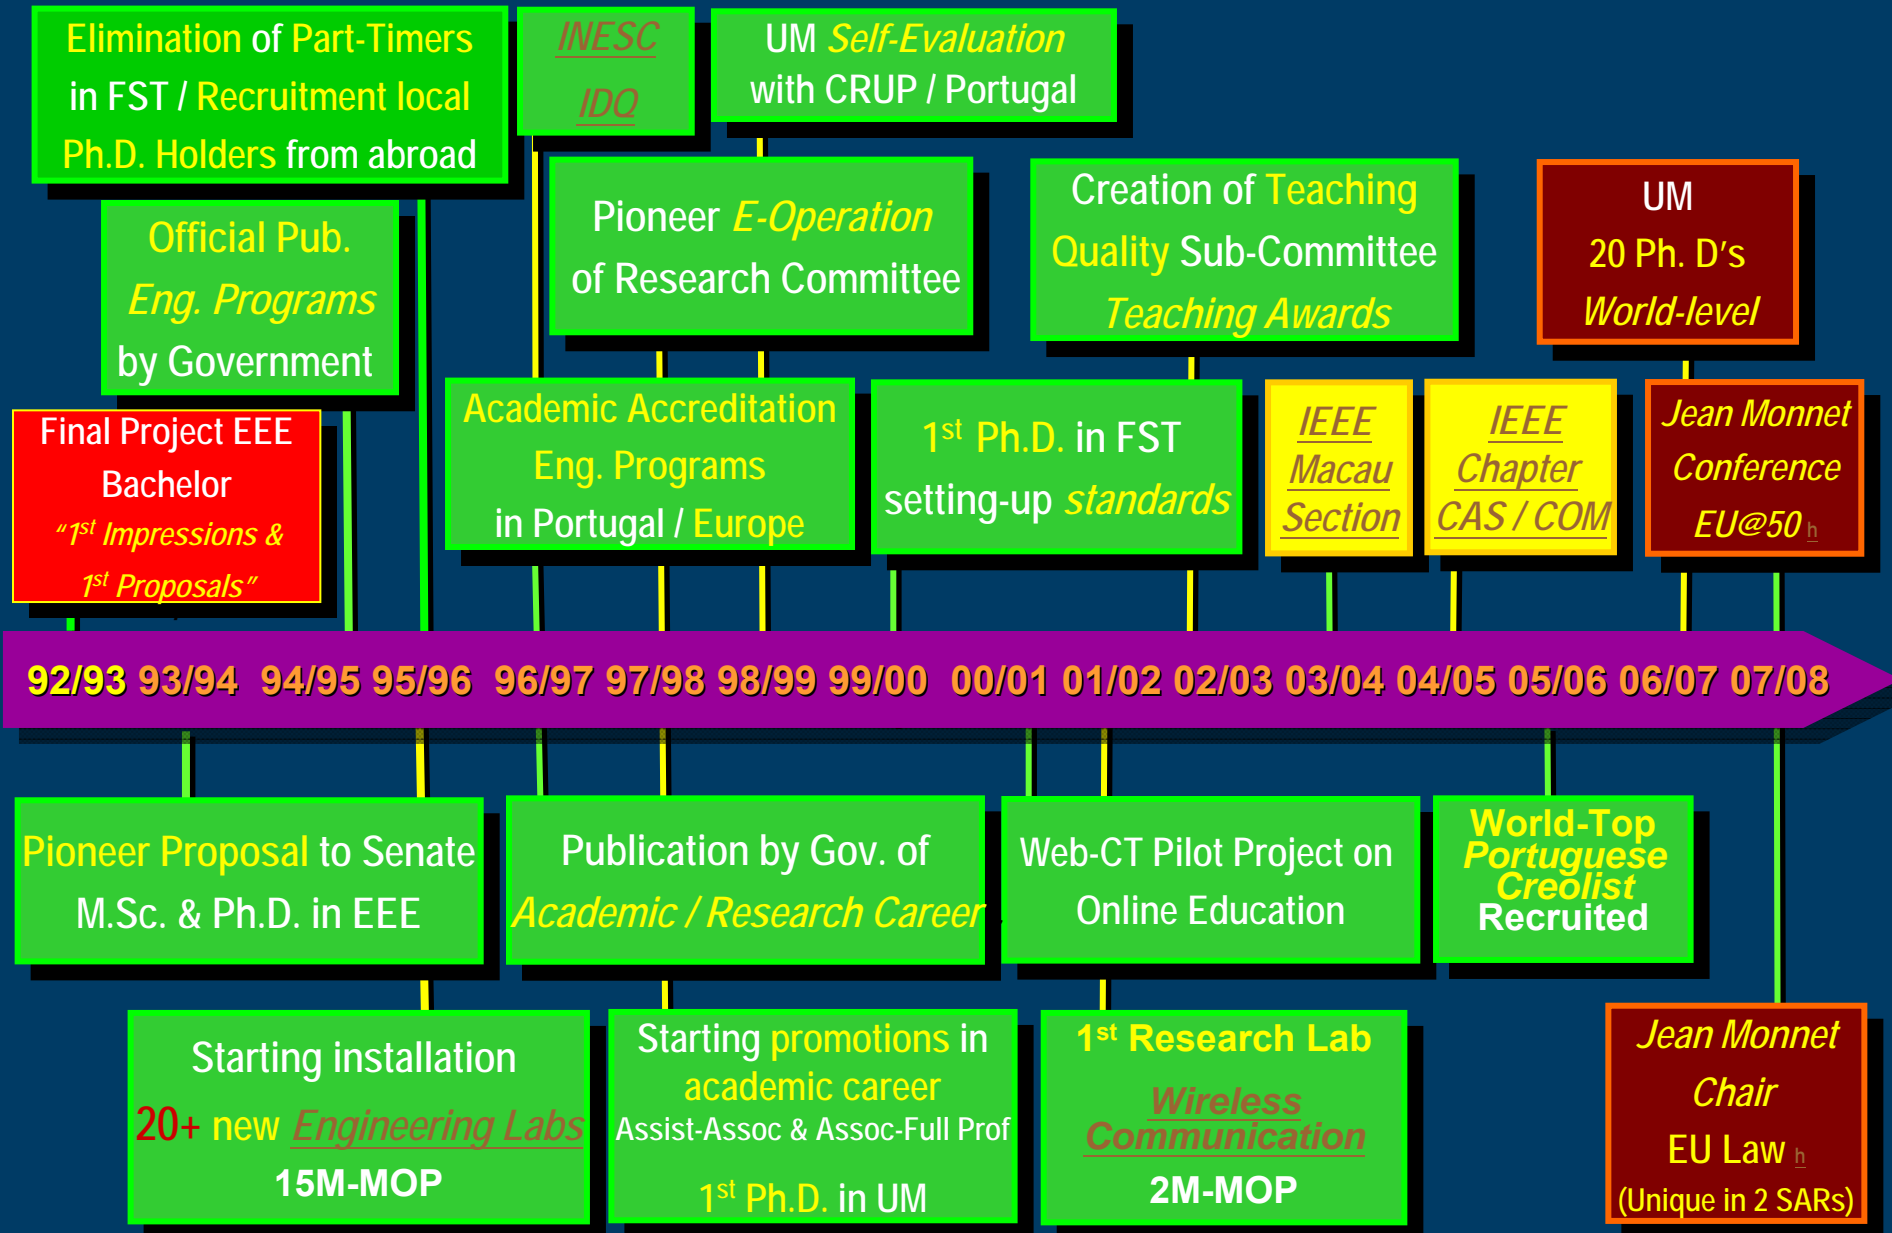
Elimination of Part-Timers in FST / Recruitment local Ph.D. Holders from abroad

INESC

IDQ

UM Self-Evaluation with CRUP / Portugal

Official Pub. Eng. Programs by Government

Pioneer E-Operation of Research Committee

Creation of Teaching Quality Sub-Committee Teaching Awards

UM 20 Ph. D's World-level

Final Project EEE Bachelor "1$^{st}$ Impressions & 1$^{st}$ Proposals"

Academic Accreditation Eng. Programs in Portugal / Europe

1$^{st}$ Ph.D. in FST setting-up standards

IEEE Macau Section

IEEE Chapter CAS / COM

Jean Monnet Conference EU@50 h

92/93 93/94 94/95 95/96 96/97 97/98 98/99 99/00 00/01 01/02 02/03 03/04 04/05 05/06 06/07 07/08

Pioneer Proposal to Senate M.Sc. & Ph.D. in EEE

Publication by Gov. of Academic / Research Career

Web-CT Pilot Project on Online Education

World-Top Portuguese Creolist Recruited

Starting installation 20+ new Engineering Labs 15M-MOP

Starting promotions in academic career Assist-Assoc & Assoc-Full Prof 1$^{st}$ Ph.D. in UM

1$^{st}$ Research Lab Wireless Communication 2M-MOP

Jean Monnet Chair EU Law h (Unique in 2 SARs)